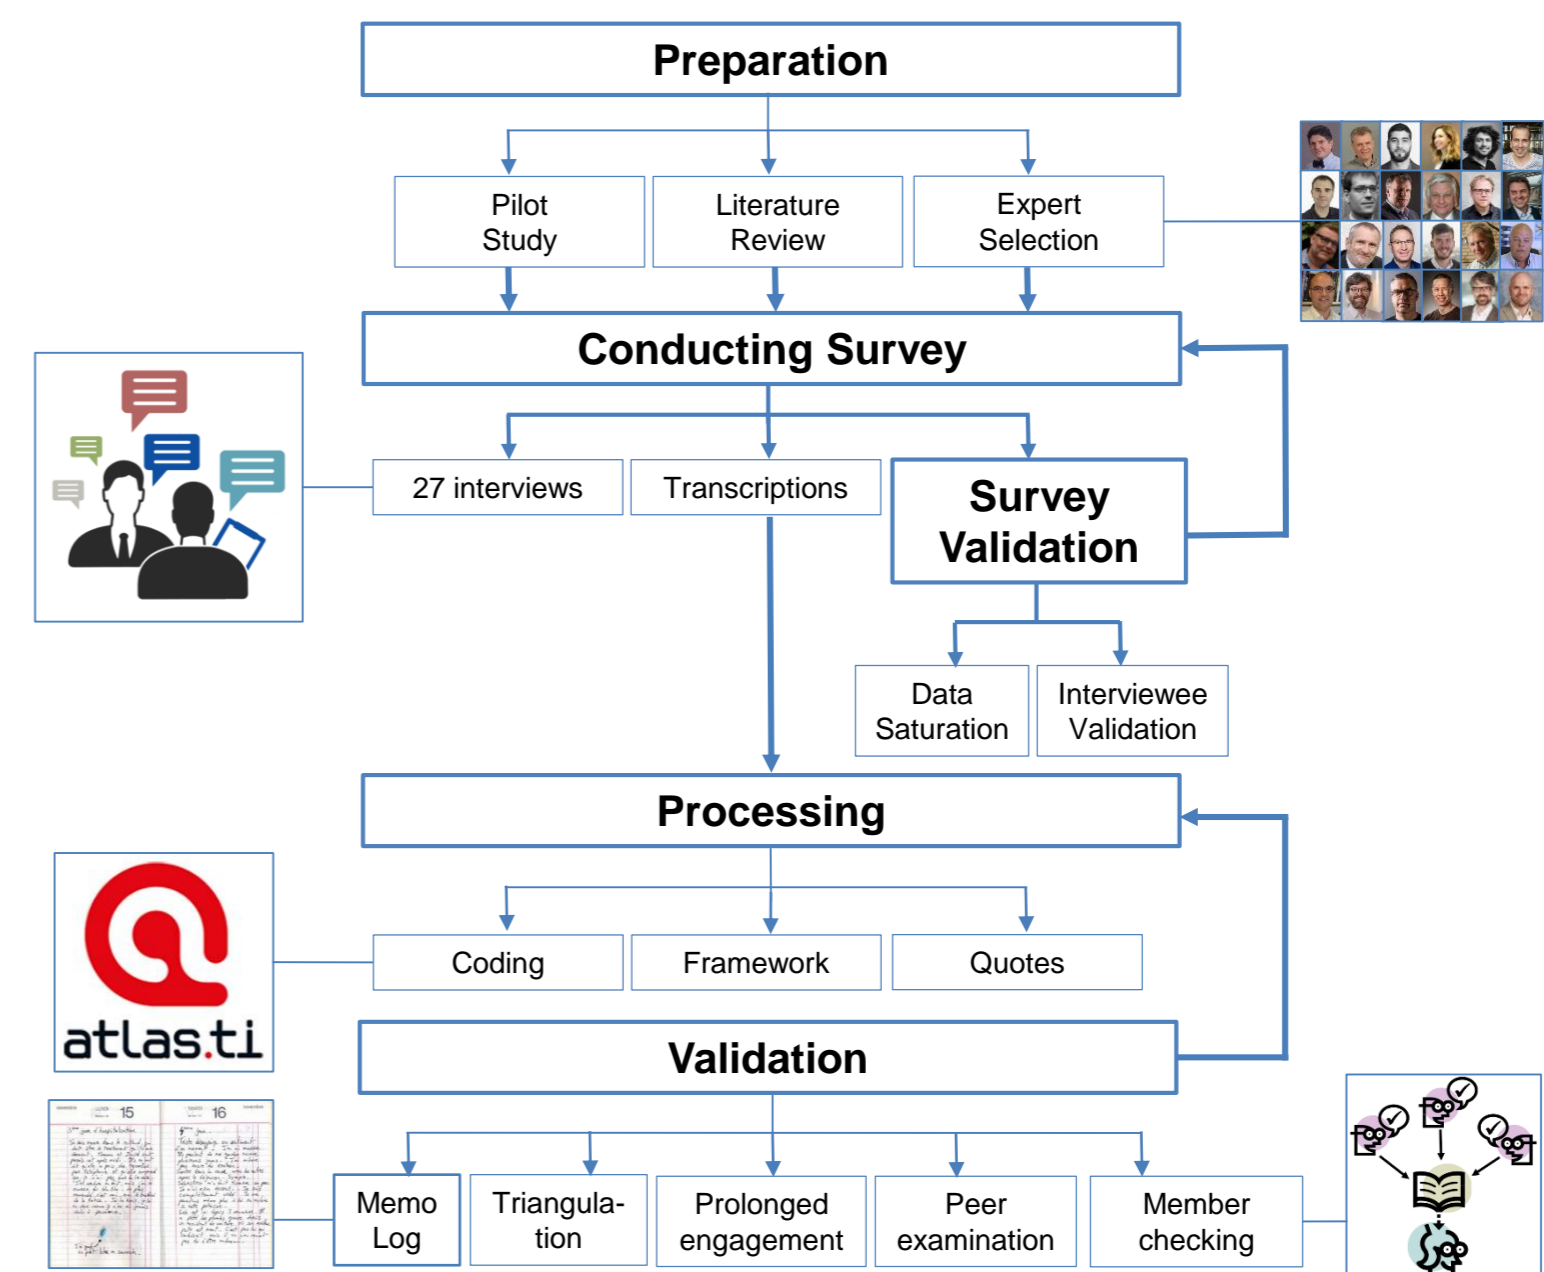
Preparation

Pilot Study

Literature Review

Expert Selection

Conducting Survey

27 interviews

Transcriptions

Survey Validation

Data Saturation

Interviewee Validation

Processing

Coding

Framework

Quotes

atlas.ti

Validation

15

16

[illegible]

Memo Log

Triangulation

Prolonged engagement

Peer examination

Member checking